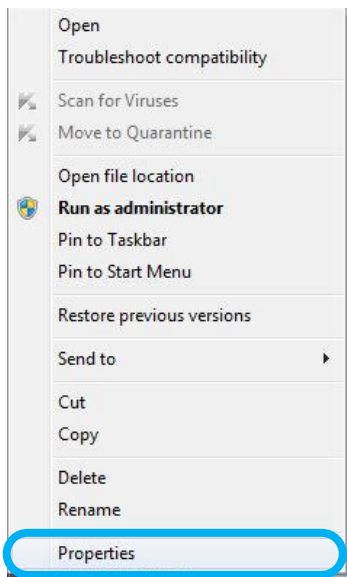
Open
Troubleshoot compatibility

Scan for Viruses
Move to Quarantine

Open file location
Run as administrator
Pin to Taskbar
Pin to Start Menu

Restore previous versions

Send to

Cut
Copy

Delete
Rename

Properties